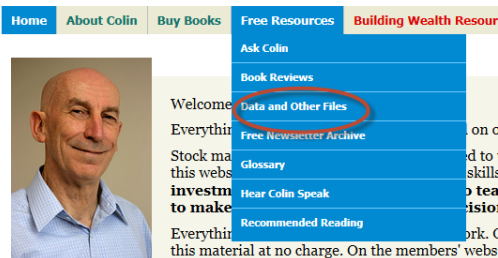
Home | About Colin | Buy Books | Free Resources | Building Wealth Resour

Ask Colin
Book Reviews
Data and Other Files
Free Newsletter Archive
Glossary
Hear Colin Speak
Recommended Reading

Welcome

Everythin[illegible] on o

Stock ma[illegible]ed to
this webs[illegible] skills
investm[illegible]o tea
to make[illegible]cision

Everythin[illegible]ork. O
this material at no charge. On the members' webs